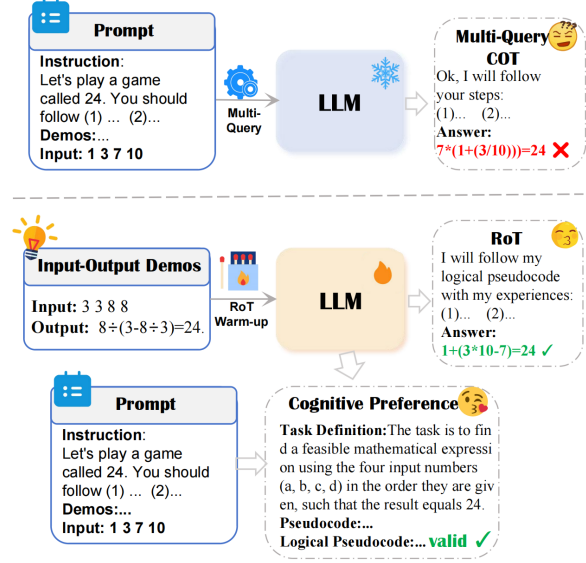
Prompt

Instruction:
Let's play a game called 24. You should follow (1) ... (2)...
Demos:...
Input: 1 3 7 10

Multi-Query

LLM

Multi-Query COT
Ok, I will follow your steps:
(1)... (2)...
Answer:
$7*(1+(3/10))=24$ ✗

Input-Output Demos
Input: 3 3 8 8
Output: $8÷(3-8÷3)=24.$

RoT Warm-up

LLM

RoT
I will follow my logical pseudocode with my experiences:
(1)... (2)...
Answer:
$1+(3*10-7)=24$ ✓

Prompt

Instruction:
Let's play a game called 24. You should follow (1) ... (2)...
Demos:...
Input: 1 3 7 10

Cognitive Preference
Task Definition:The task is to find a feasible mathematical expression using the four input numbers (a, b, c, d) in the order they are given, such that the result equals 24.
Pseudocode:...
Logical Pseudocode:... valid ✓